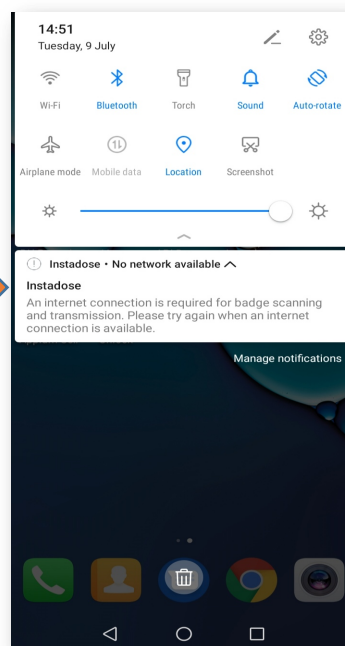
14:51
Tuesday, 9 July

Wi-Fi
Bluetooth
Torch
Sound
Auto-rotate

Airplane mode
Mobile data
Location
Screenshot

Instadose • No network available
Instadose
An internet connection is required for badge scanning and transmission. Please try again when an internet connection is available.

Manage notifications